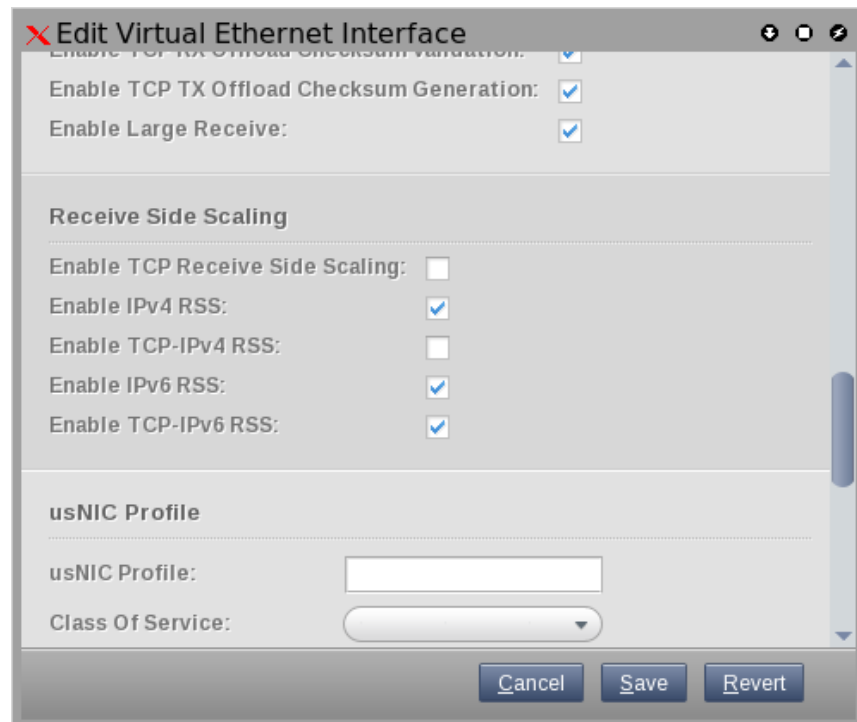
Edit Virtual Ethernet Interface

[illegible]

Enable TCP TX Offload Checksum Generation:

Enable Large Receive:

Receive Side Scaling

Enable TCP Receive Side Scaling:

Enable IPv4 RSS:

Enable TCP-IPv4 RSS:

Enable IPv6 RSS:

Enable TCP-IPv6 RSS:

usNIC Profile

usNIC Profile:

Class Of Service:

Cancel Save Revert